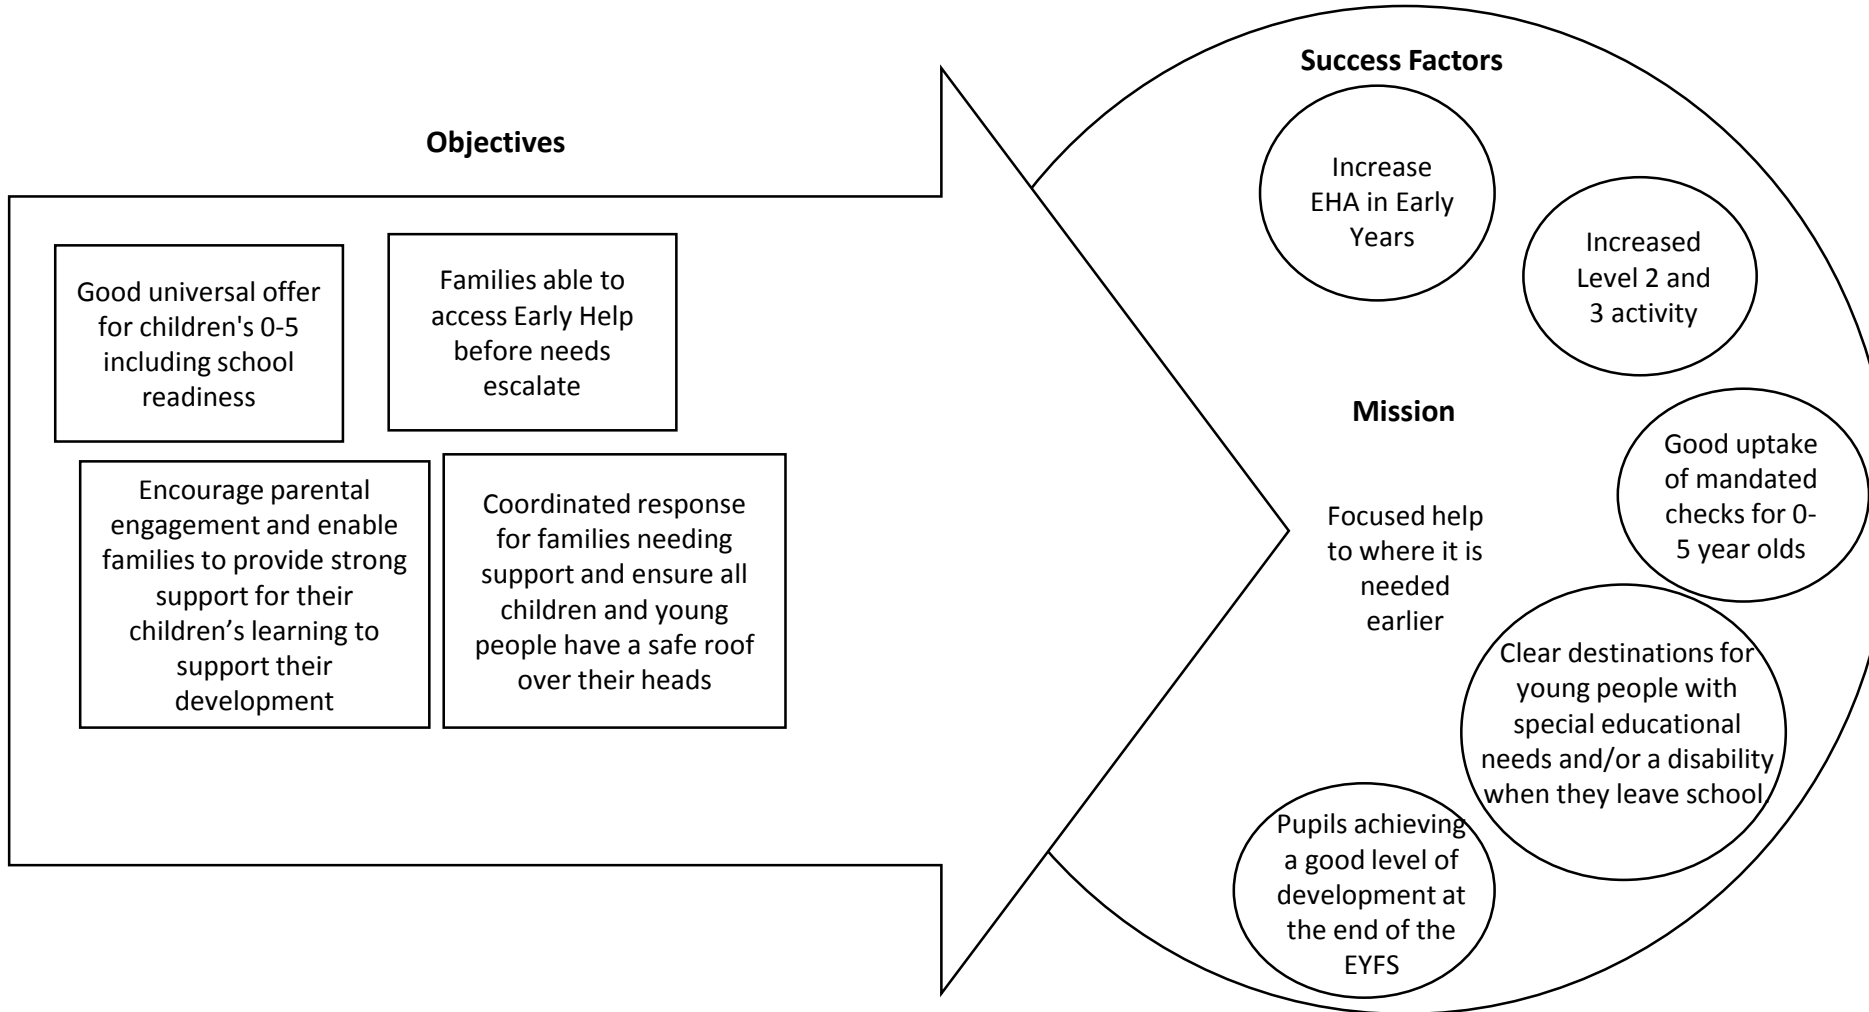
Objectives

Good universal offer for children's 0-5 including school readiness

Families able to access Early Help before needs escalate

Encourage parental engagement and enable families to provide strong support for their children's learning to support their development

Coordinated response for families needing support and ensure all children and young people have a safe roof over their heads

Success Factors

Increase EHA in Early Years

Increased Level 2 and 3 activity

Mission

Focused help to where it is needed earlier

Good uptake of mandated checks for 0-5 year olds

Clear destinations for young people with special educational needs and/or a disability when they leave school

Pupils achieving a good level of development at the end of the EYFS